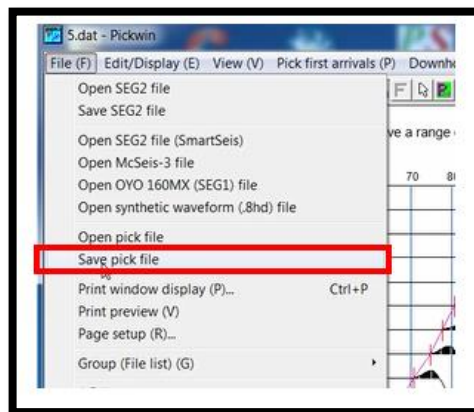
5.dat - Pickwin

File (F) Edit/Display (E) View (V) Pick first arrivals (P) Downh

Open SEG2 file
Save SEG2 file

Open SEG2 file (SmartSeis)
Open McSeis-3 file
Open OYO 160MX (SEG1) file
Open synthetic waveform (.8hd) file

Open pick file
Save pick file

Print window display (P)... Ctrl+P
Print preview (V)
Page setup (R)...

Group (File list) (G)

ve a range

70 8